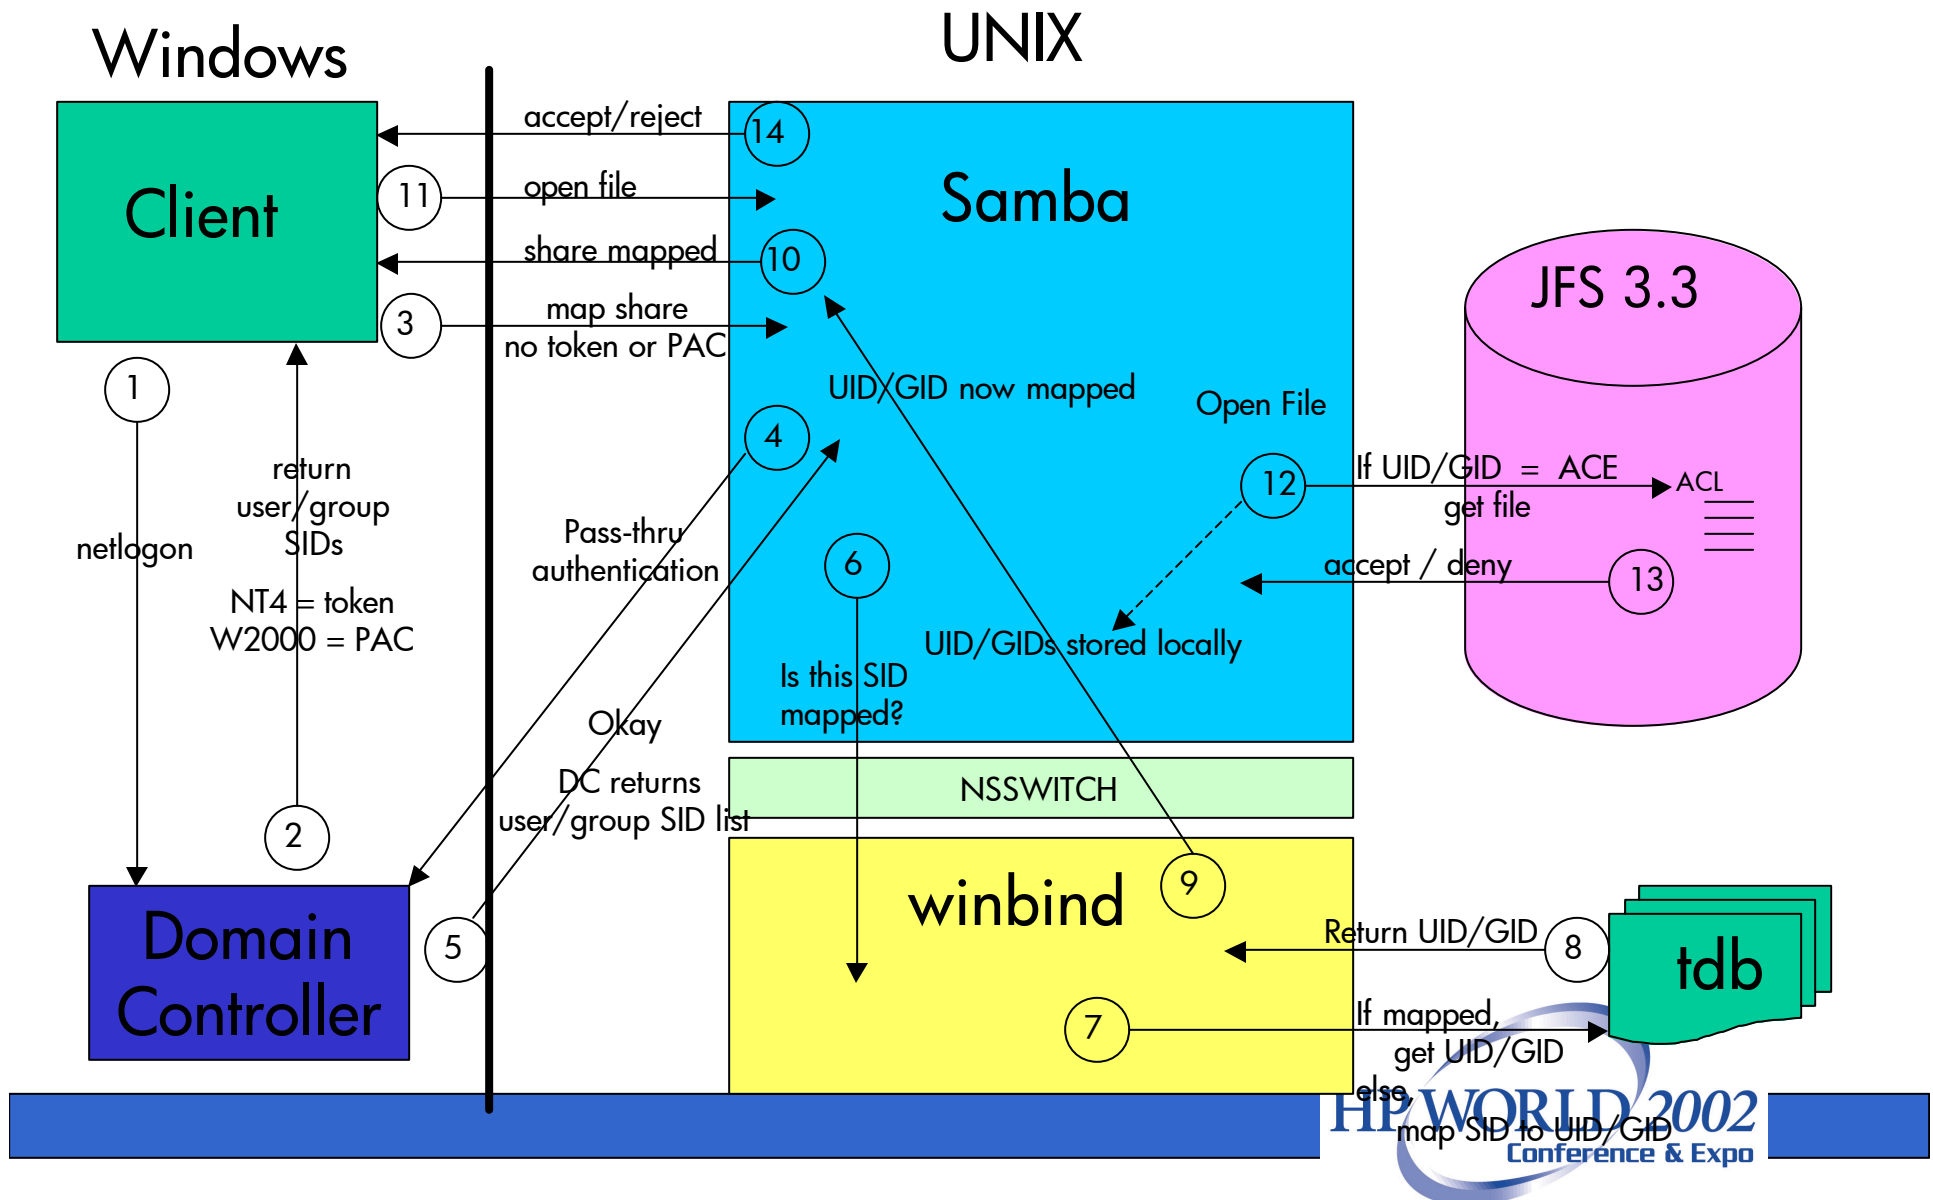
Windows

UNIX

Client

accept/reject

14

11

open file

Samba

share mapped

10

3

map share

no token or PAC

JFS 3.3

1

UID/GID now mapped

Open File

4

return user/group SIDs

netlogon

Pass-thru authentication

12

If UID/GID = ACE

ACL

get file

6

accept / deny

13

NT4 = token

W2000 = PAC

UID/GIDs stored locally

Is this SID mapped?

Okay

DC returns user/group SID list

NSSWITCH

2

9

Domain Controller

winbind

5

Return UID/GID

8

tdb

7

If mapped, get UID/GID

else, map SID to UID/GID

HP WORLD 2002

Conference & Expo